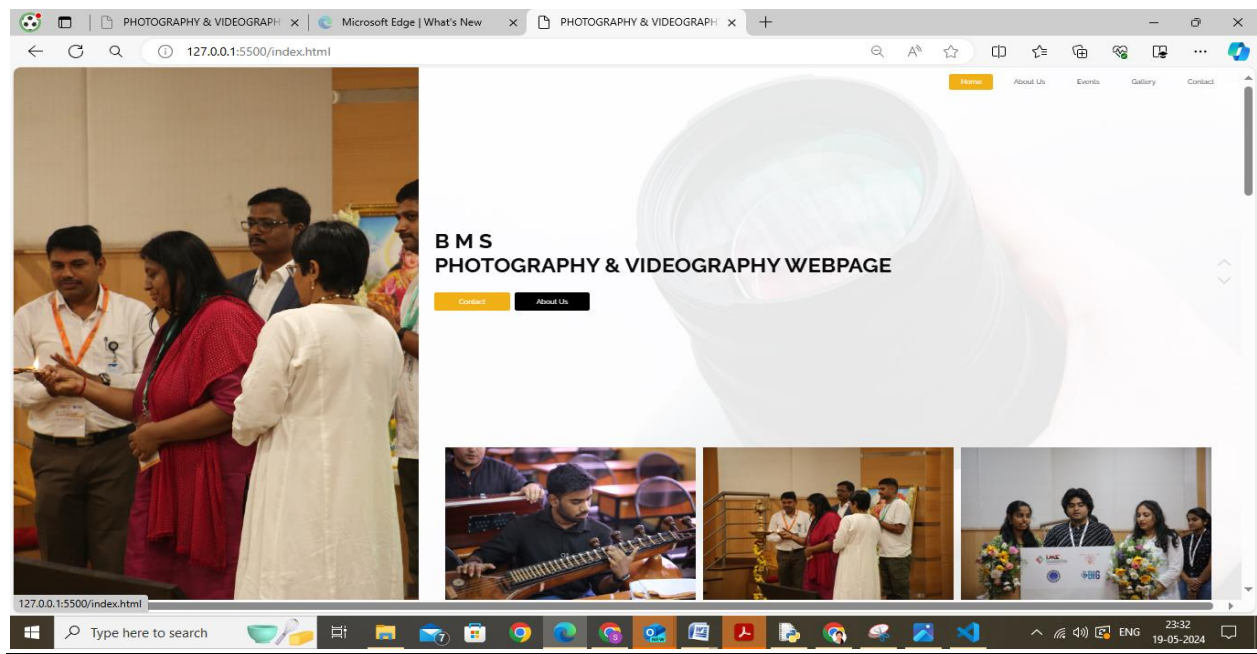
PHOTOGRAPHY & VIDEOGRAPH
Microsoft Edge | What's New
PHOTOGRAPHY & VIDEOGRAPH
127.0.0.1:5500/index.html

Home
About Us
Events
Gallery
Contact

B M S
PHOTOGRAPHY & VIDEOGRAPHY WEBPAGE

Contact
About Us

127.0.0.1:5500/index.html

Type here to search
ENG
23:32
19-05-2024